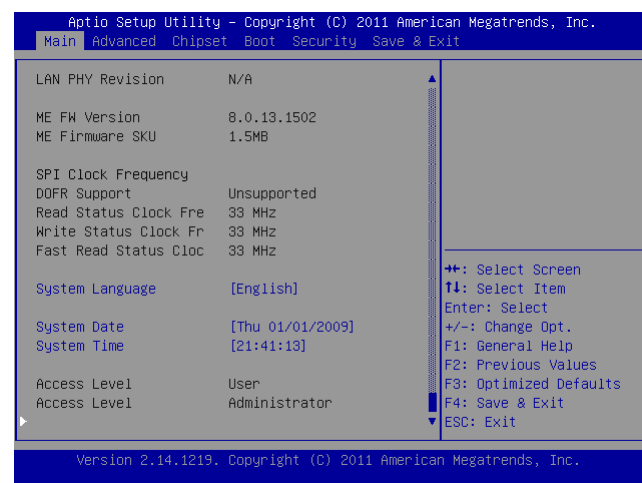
Aptio Setup Utility – Copyright (C) 2011 American Megatrends, Inc.
Main Advanced Chipset Boot Security Save & Exit

LAN PHY Revision N/A

ME FW Version 8.0.13.1502
ME Firmware SKU 1.5MB

SPI Clock Frequency
DOFR Support Unsupported
Read Status Clock Fre 33 MHz
Write Status Clock Fr 33 MHz
Fast Read Status Cloc 33 MHz

System Language [English]

System Date [Thu 01/01/2009]
System Time [21:41:13]

Access Level User
Access Level Administrator

→←: Select Screen
↑↓: Select Item
Enter: Select
+/-: Change Opt.
F1: General Help
F2: Previous Values
F3: Optimized Defaults
F4: Save & Exit
ESC: Exit

Version 2.14.1219. Copyright (C) 2011 American Megatrends, Inc.